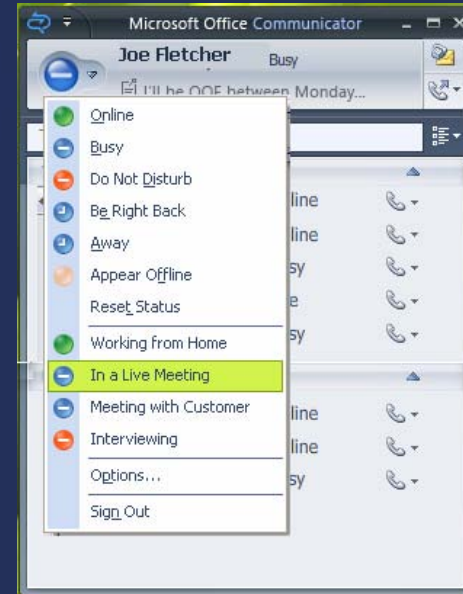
Microsoft Office Communicator

Joe Fletcher Busy

I'll be OOF between Monday...

Online
Busy
Do Not Disturb
Be Right Back
Away
Appear Offline
Reset Status
Working from Home
In a Live Meeting
Meeting with Customer
Interviewing
Options...
Sign Out

line
line
sy
e
sy
line
line
sy